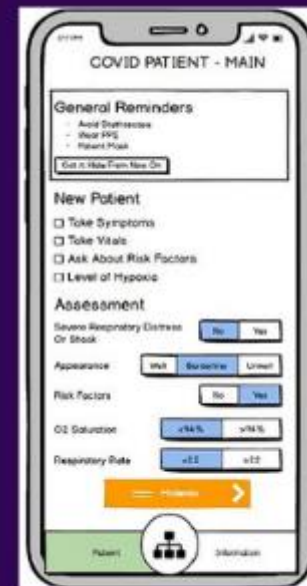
COVID PATIENT - MAIN

General Reminders
- Avoid Diathesises
- Wear PPE
- Patient Mask

Got it, Hide From Now On

New Patient
☐ Take Symptoms
☐ Take Vitals
☐ Ask About Risk Factors
☐ Level of Hypoxia

Assessment
Severe Respiratory Distress Or Shock | No | Yes
Appearance | Well | Borderline | Unwell
Risk Factors | No | Yes
O2 Saturation | <94% | >94%
Respiratory Rate | <22 | >22

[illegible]

Patient | Information